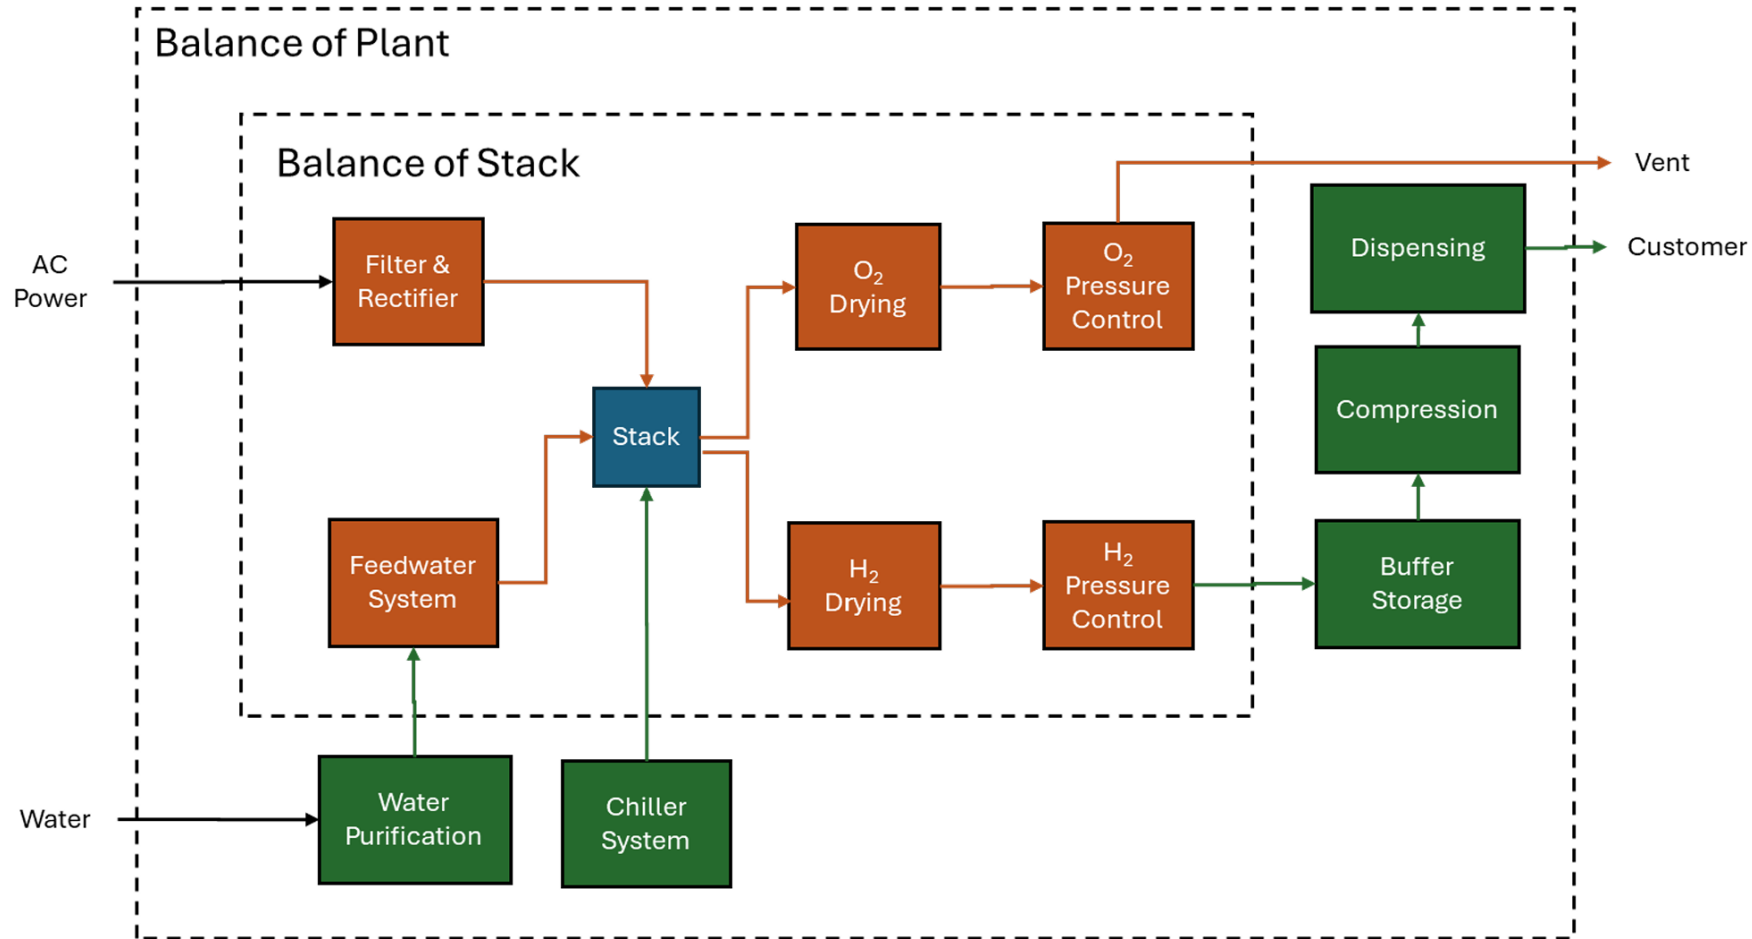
Balance of Plant

Balance of Stack

AC Power

Filter & Rectifier

Stack

$O_2$ Drying

$O_2$ Pressure Control

Vent

Dispensing

Customer

Compression

Feedwater System

$H_2$ Drying

$H_2$ Pressure Control

Buffer Storage

Water

Water Purification

Chiller System